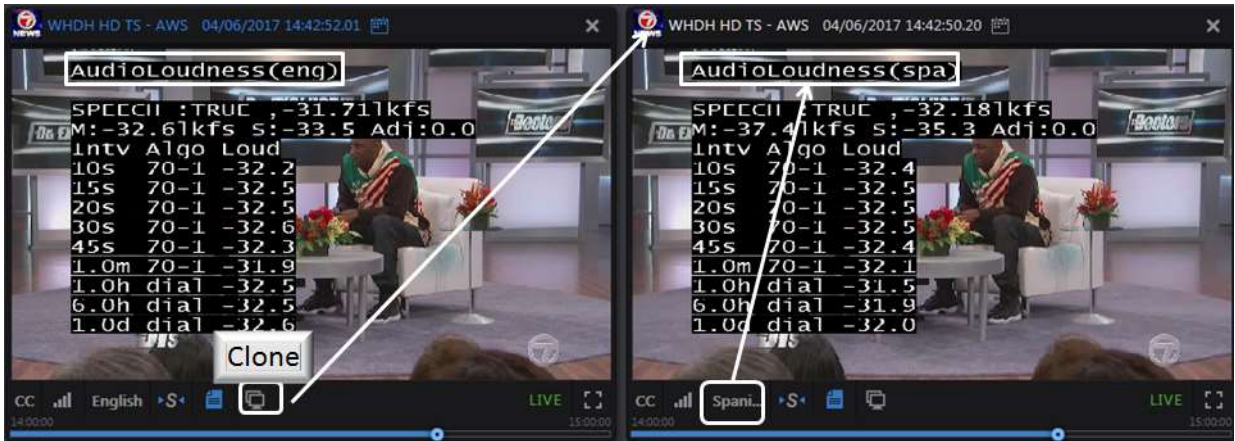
7 NEWS WHDH HD TS - AWS 04/06/2017 14:42:52.01

AudioLoudness(eng)

SPEECH :TRUE ,-31.71lkfs
M:-32.6lkfs S:-33.5 Adj:0.0

| Intv | Algo | Loud |
|---|---|---|
| 10s | 70-1 | -32.2 |
| 15s | 70-1 | -32.5 |
| 20s | 70-1 | -32.5 |
| 30s | 70-1 | -32.6 |
| 45s | 70-1 | -32.3 |
| 1.0m | 70-1 | -31.9 |
| 1.0h | dial | -32.5 |
| 6.0h | dial | -32.5 |
| 1.0d | dial | -32.6 |

Clone

CC English S LIVE
14:00:00 15:00:00

7 NEWS WHDH HD TS - AWS 04/06/2017 14:42:50.20

AudioLoudness(spa)

SPEECH :TRUE ,-32.18lkfs
M:-37.4lkfs S:-35.3 Adj:0.0

| Intv | Algo | Loud |
|---|---|---|
| 10s | 70-1 | -32.4 |
| 15s | 70-1 | -32.5 |
| 20s | 70-1 | -32.5 |
| 30s | 70-1 | -32.5 |
| 45s | 70-1 | -32.4 |
| 1.0m | 70-1 | -32.1 |
| 1.0h | dial | -31.5 |
| 6.0h | dial | -31.9 |
| 1.0d | dial | -32.0 |

CC Spani... S LIVE
14:00:00 15:00:00